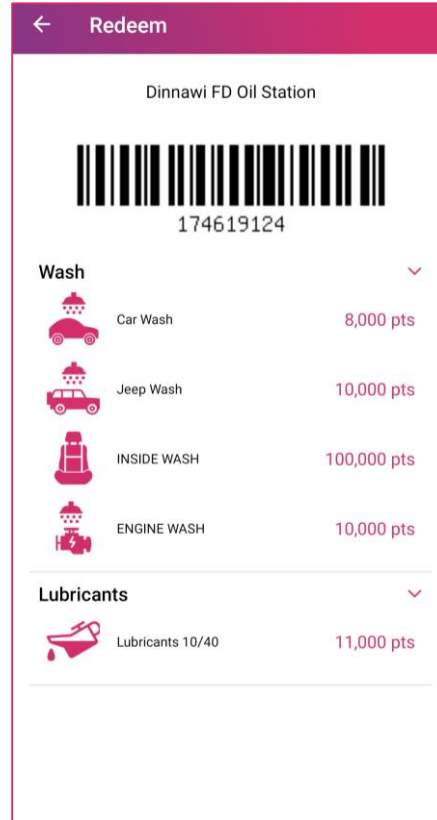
← Redeem

Dinnawi FD Oil Station

174619124

Wash

| Car Wash | 8,000 pts |
|---|---|
| Jeep Wash | 10,000 pts |
| INSIDE WASH | 100,000 pts |
| ENGINE WASH | 10,000 pts |

Lubricants

| Lubricants 10/40 | 11,000 pts |
|---|---|